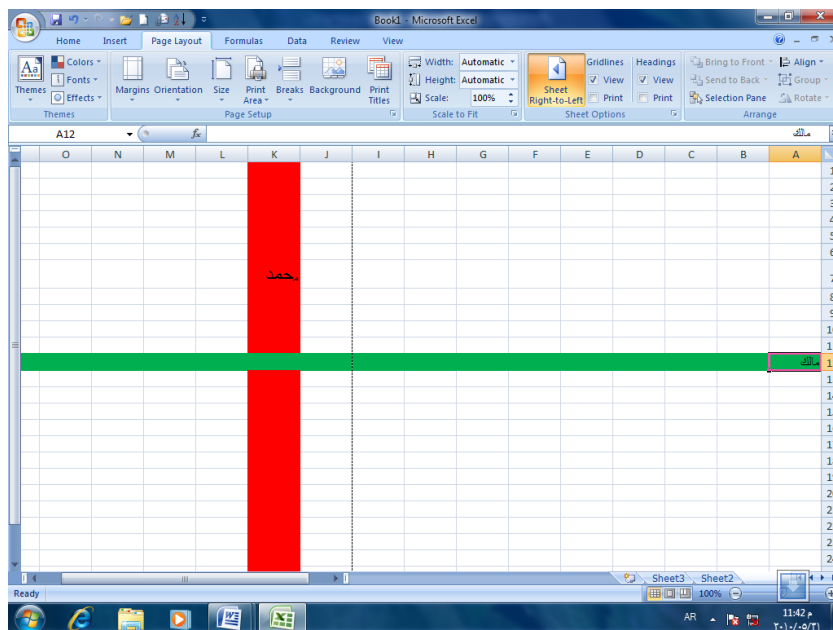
Book1 - Microsoft Excel

Home Insert Page Layout Formulas Data Review View

Colors
Fonts
Effects
Themes
Themes

Margins Orientation Size Print Area Breaks Background Print Titles
Page Setup

Width: Automatic
Height: Automatic
Scale: 100%
Scale to Fit

Sheet Right-to-Left
Gridlines
View
Print
Headings
View
Print
Sheet Options

Bring to Front
Send to Back
Selection Pane
Align
Group
Rotate
Arrange

A12
$f_x$
مالك

| O | N | M | L | K | J | I | H | G | F | E | D | C | B | A |
|---|---|---|---|---|---|---|---|---|---|---|---|---|---|---|

محمد

مالك

Sheet3 Sheet2

Ready
100%

AR
11:42 م
٢٠١٠/٠٥/٣١